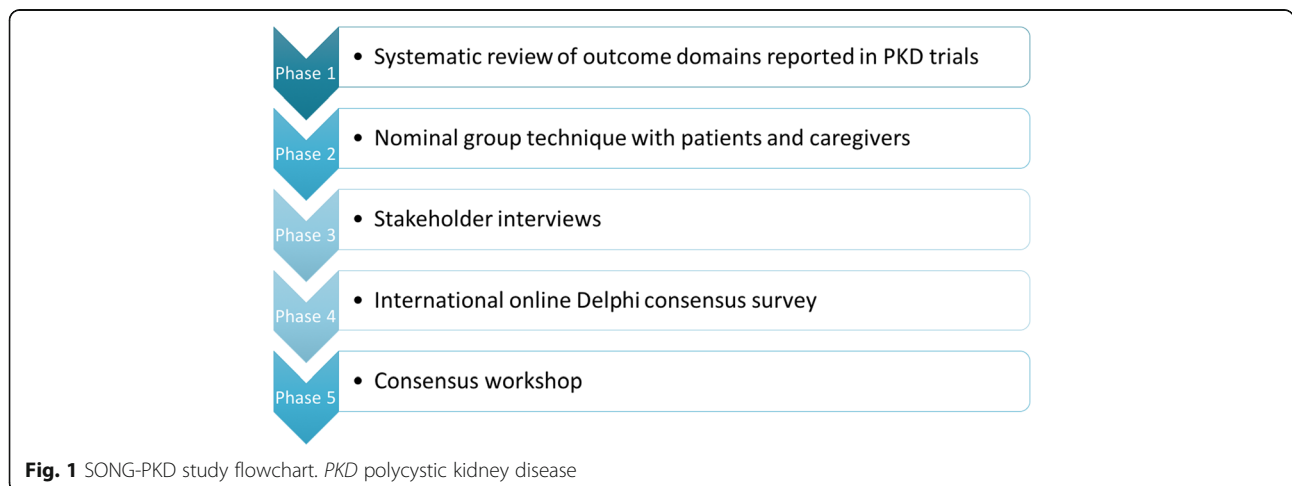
Phase 1
• Systematic review of outcome domains reported in PKD trials

Phase 2
• Nominal group technique with patients and caregivers

Phase 3
• Stakeholder interviews

Phase 4
• International online Delphi consensus survey

Phase 5
• Consensus workshop

**Fig. 1** SONG-PKD study flowchart. *PKD* polycystic kidney disease